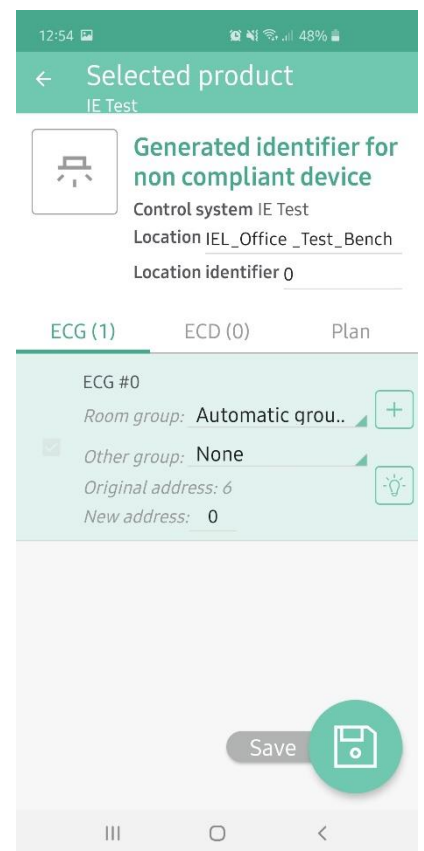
12:54 48%

← Selected product
IE Test

Generated identifier for non compliant device
Control system IE Test
Location IEL_Office _Test_Bench
Location identifier 0

ECG (1) ECD (0) Plan

ECG #0
Room group: Automatic grou..
Other group: None
Original address: 6
New address: 0

Save